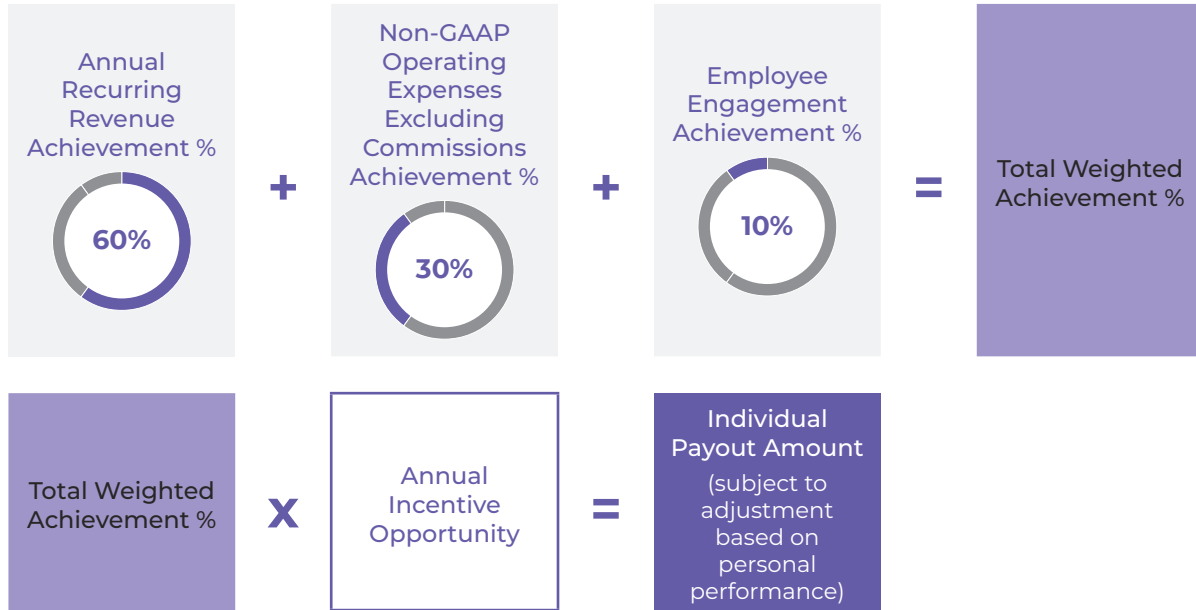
Annual Recurring Revenue Achievement %

60%

+

Non-GAAP Operating Expenses Excluding Commissions Achievement %

30%

+

Employee Engagement Achievement %

10%

=

Total Weighted Achievement %

Total Weighted Achievement %

X

Annual Incentive Opportunity

=

Individual Payout Amount

(subject to adjustment based on personal performance)